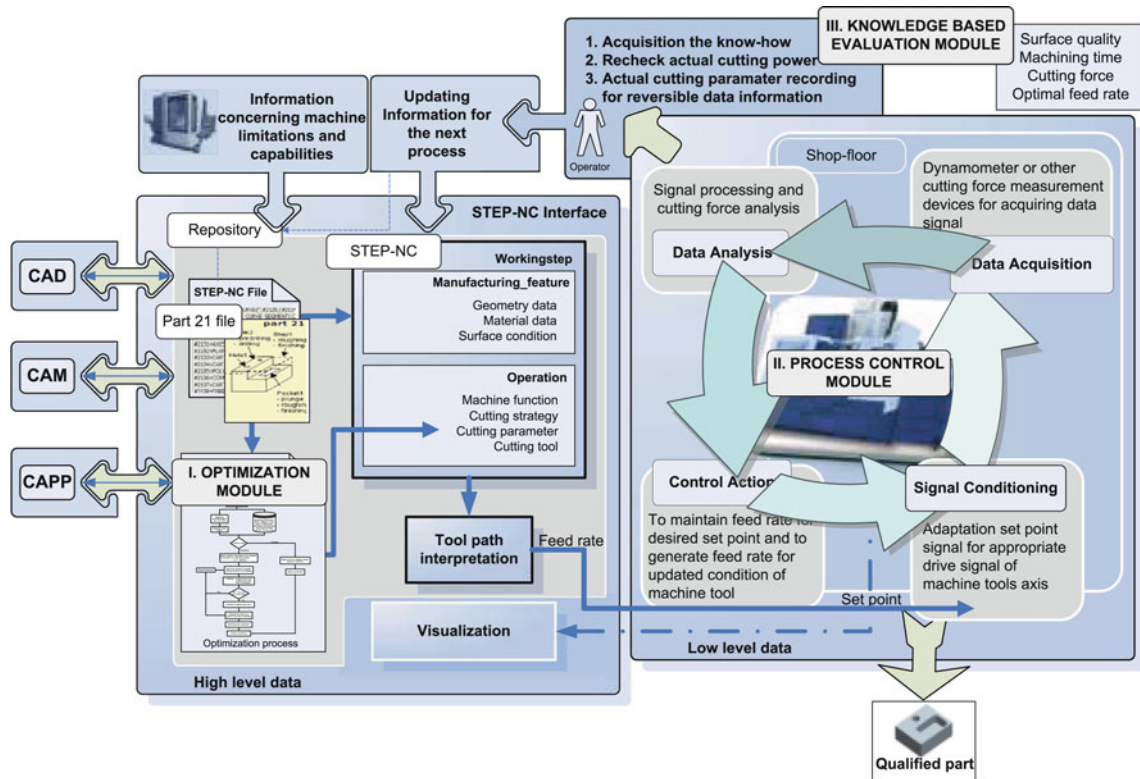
III. KNOWLEDGE BASED EVALUATION MODULE

1. Acquisition the know-how
2. Recheck actual cutting power
3. Actual cutting paramater recording for reversible data information

Surface quality
Machining time
Cutting force
Optimal feed rate

Operator

Information concerning machine limitations and capabilities

Updating Information for the next process

Shop-floor

Signal processing and cutting force analysis

Dynamometer or other cutting force measurement devices for acquiring data signal

STEP-NC Interface

Repository

STEP-NC

Workingstep

Manufacturing_feature
Geometry data
Material data
Surface condition

Data Analysis

Data Acquisition

CAD

STEP-NC File

Part 21 file

part 21

CAM

II. PROCESS CONTROL MODULE

Operation
Machine function
Cutting strategy
Cutting parameter
Cutting tool

CAPP

I. OPTIMIZATION MODULE

Control Action

Signal Conditioning

Tool path interpretation

Feed rate

To maintain feed rate for desired set point and to generate feed rate for updated condition of machine tool

Adaptation set point signal for appropriate drive signal of machine tools axis

Set point

Optimization process

Visualization

Low level data

High level data

Qualified part